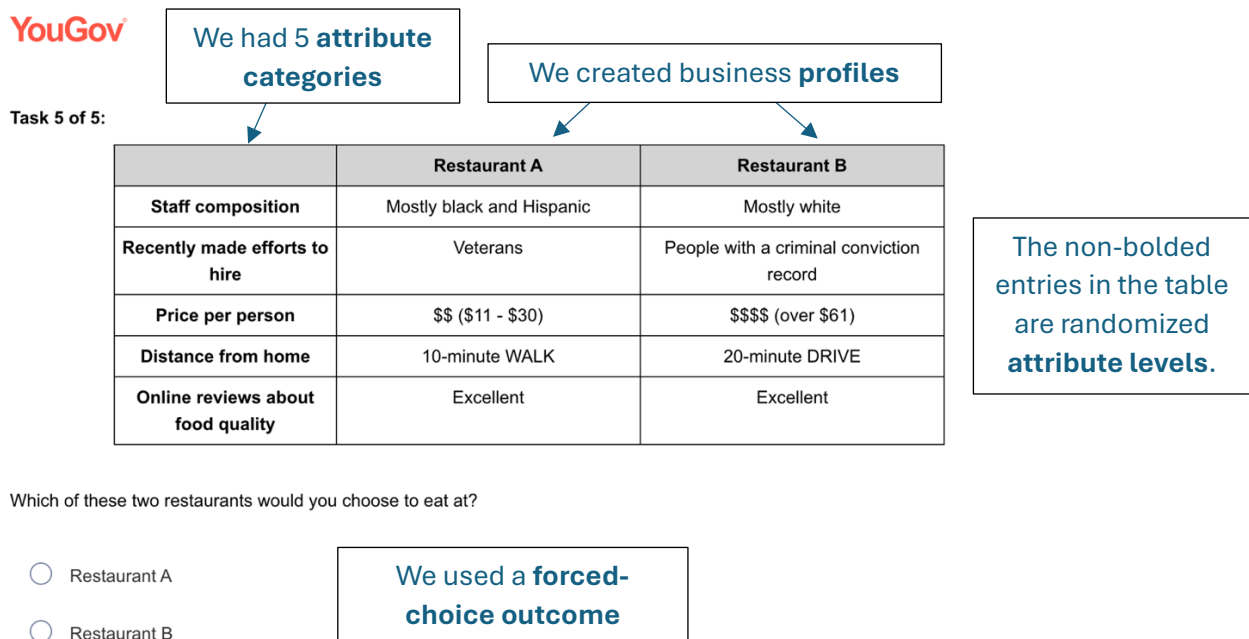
YouGov

We had 5 **attribute categories**

We created business **profiles**

Task 5 of 5:

| | Restaurant A | Restaurant B |
|---|---|---|
| Staff composition | Mostly black and Hispanic | Mostly white |
| Recently made efforts to hire | Veterans | People with a criminal conviction record |
| Price per person | \$\$ (\$11 - \$30) | \$\$\$\$ (over \$61) |
| Distance from home | 10-minute WALK | 20-minute DRIVE |
| Online reviews about food quality | Excellent | Excellent |

The non-bolded entries in the table are randomized **attribute levels**.

Which of these two restaurants would you choose to eat at?

Restaurant A

Restaurant B

We used a **forced-choice outcome**